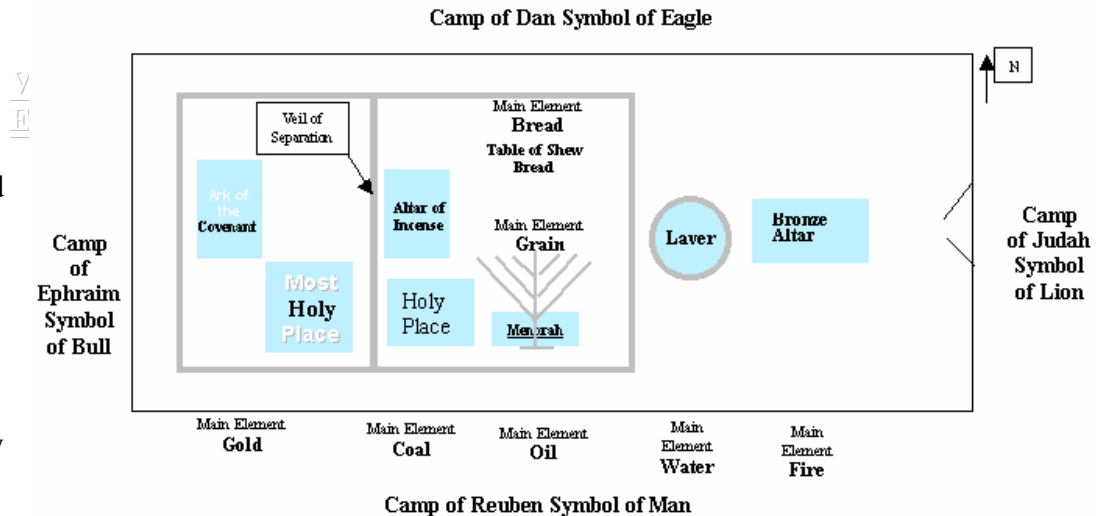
Camp of Dan Symbol of Eagle

N

Veil of Separation

Main Element
Bread
Table of Shew Bread

Ark of the Covenant

Altar of Incense

Main Element
Grain

Laver

Bronze Altar

Camp of Ephraim Symbol of Bull

Most Holy Place

Holy Place

Menorah

Camp of Judah Symbol of Lion

Main Element
Gold

Main Element
Coal

Main Element
Oil

Main Element
Water

Main Element
Fire

Camp of Reuben Symbol of Man